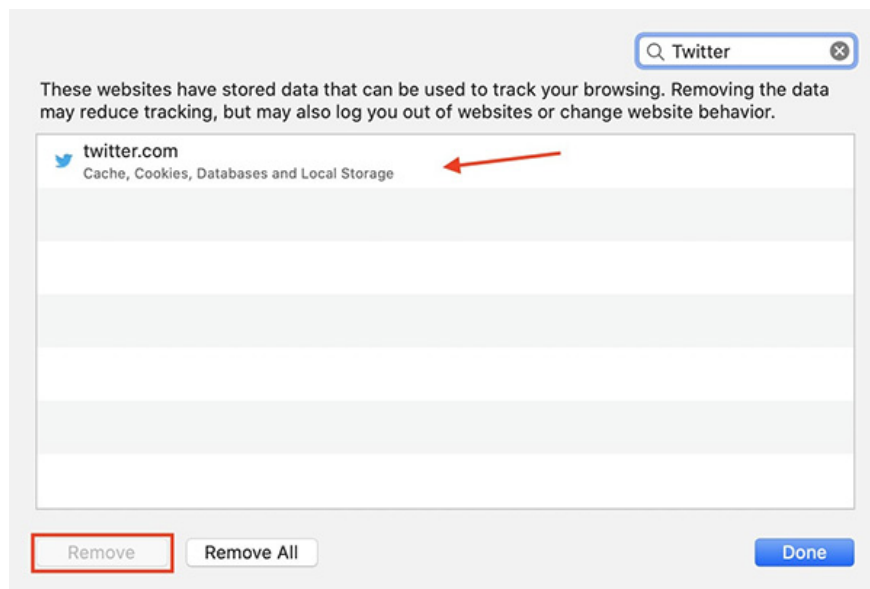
Twitter

These websites have stored data that can be used to track your browsing. Removing the data may reduce tracking, but may also log you out of websites or change website behavior.

twitter.com
Cache, Cookies, Databases and Local Storage

Remove
Remove All
Done